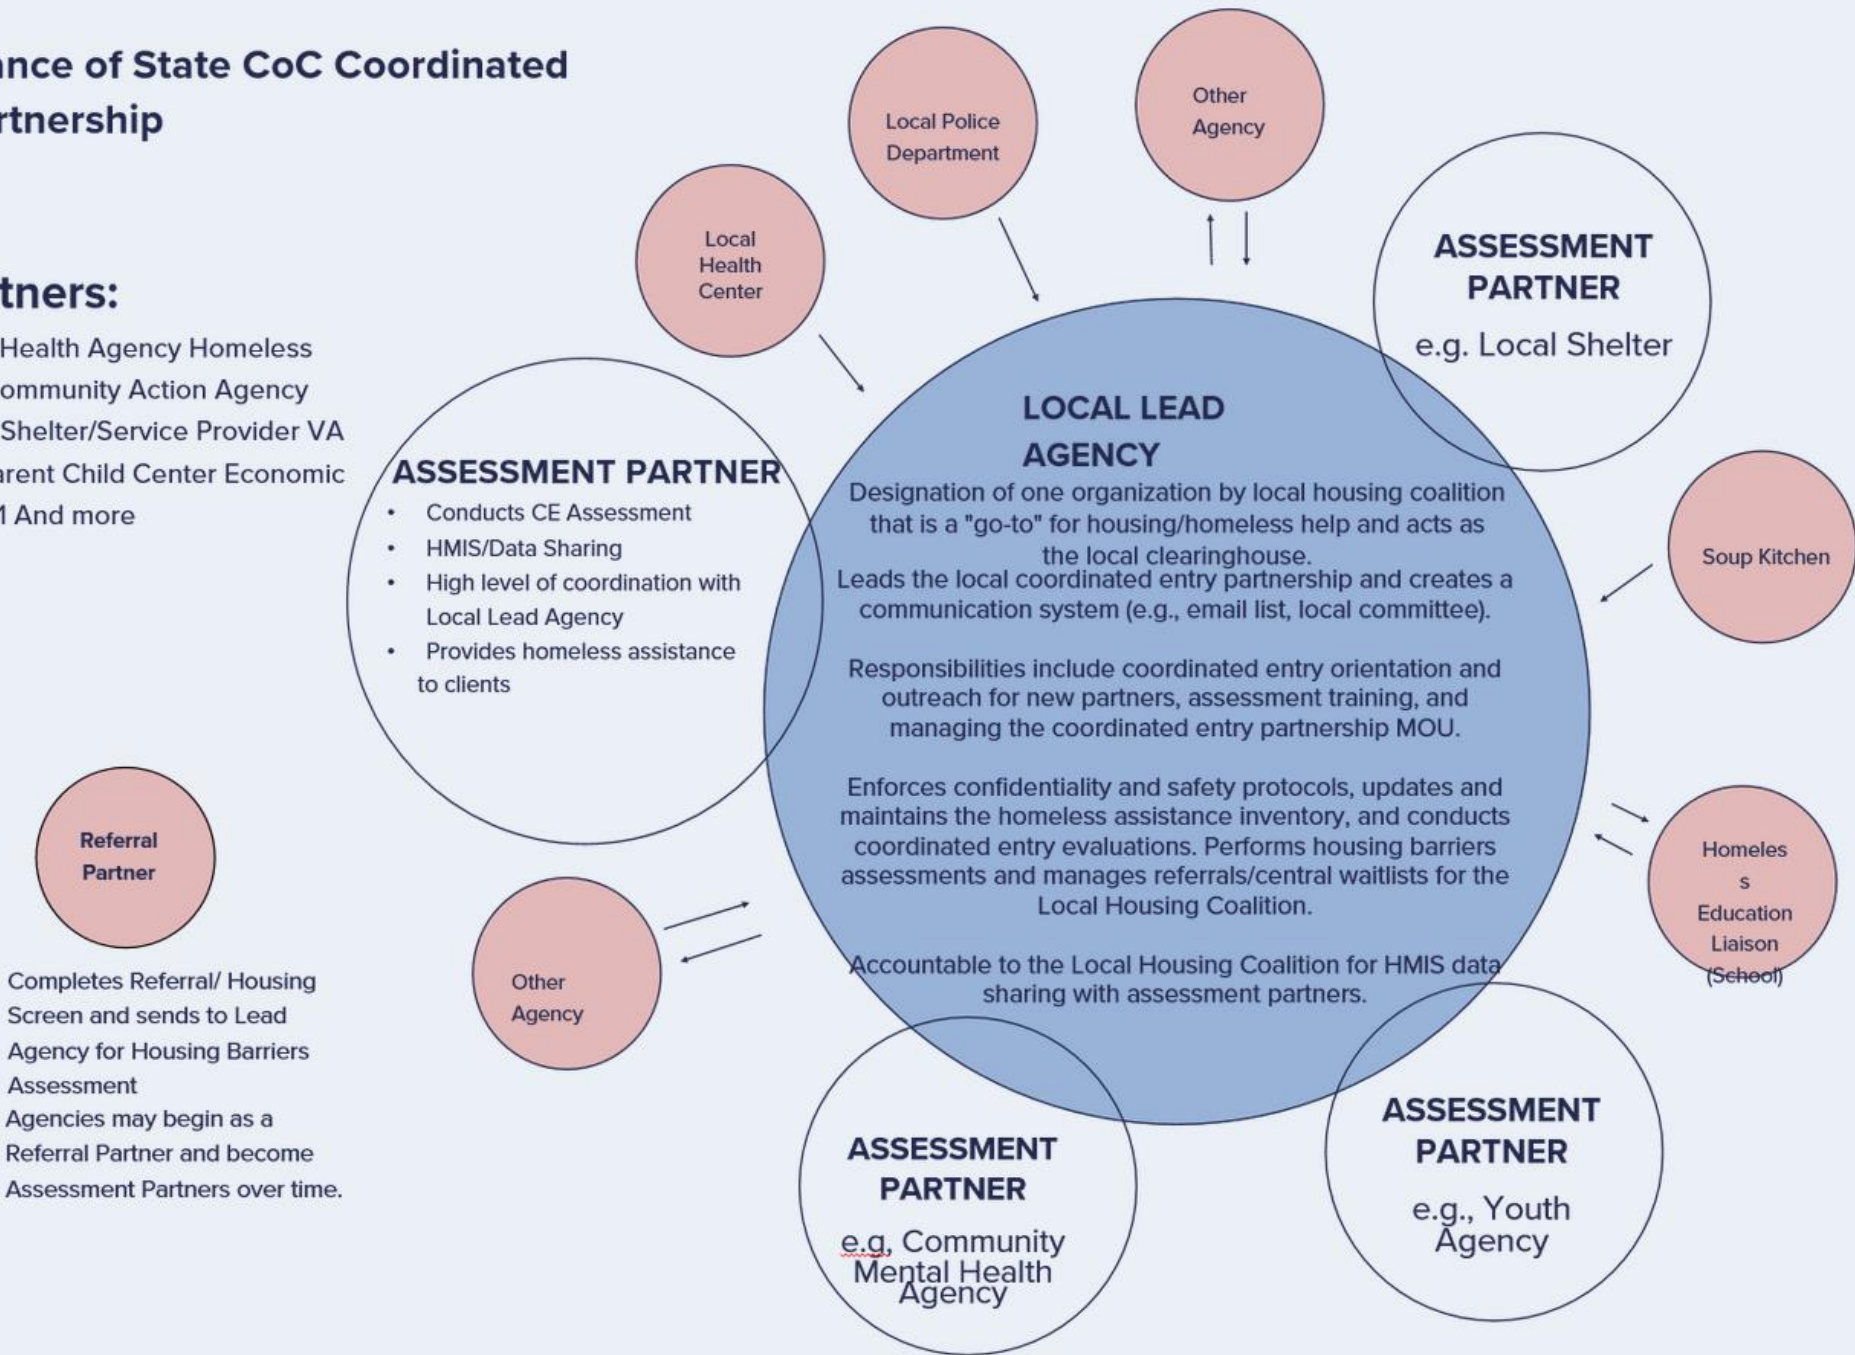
nce of State CoC Coordinated
rtnership

tners:
Health Agency Homeless
ommunity Action Agency
Shelter/Service Provider VA
arent Child Center Economic
1 And more

Local Police Department

Other Agency

Local Health Center

ASSESSMENT PARTNER
e.g. Local Shelter

LOCAL LEAD AGENCY
Designation of one organization by local housing coalition that is a "go-to" for housing/homeless help and acts as the local clearinghouse.
Leads the local coordinated entry partnership and creates a communication system (e.g., email list, local committee).

Responsibilities include coordinated entry orientation and outreach for new partners, assessment training, and managing the coordinated entry partnership MOU.

Enforces confidentiality and safety protocols, updates and maintains the homeless assistance inventory, and conducts coordinated entry evaluations. Performs housing barriers assessments and manages referrals/central waitlists for the Local Housing Coalition.

Accountable to the Local Housing Coalition for HMIS data sharing with assessment partners.

ASSESSMENT PARTNER
• Conducts CE Assessment
• HMIS/Data Sharing
• High level of coordination with Local Lead Agency
• Provides homeless assistance to clients

Soup Kitchen

Referral Partner

Completes Referral/ Housing Screen and sends to Lead Agency for Housing Barriers Assessment
Agencies may begin as a Referral Partner and become Assessment Partners over time.

Other Agency

Homeles s Education Liaison (School)

ASSESSMENT PARTNER
e.g, Community Mental Health Agency

ASSESSMENT PARTNER
e.g., Youth Agency